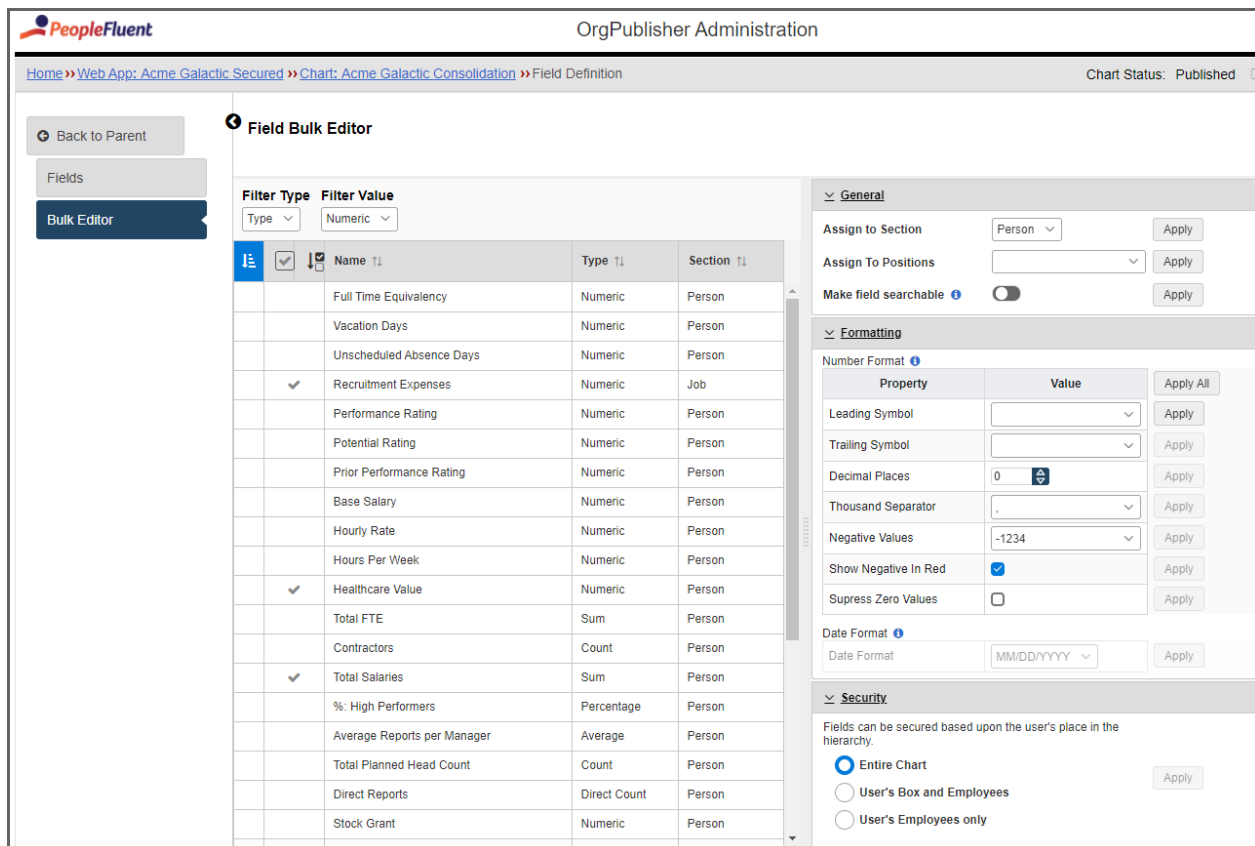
PeopleFluent

OrgPublisher Administration

Home ›› Web App: Acme Galactic Secured ›› Chart: Acme Galactic Consolidation ›› Field Definition

Chart Status: Published

Back to Parent

Fields

Bulk Editor

Field Bulk Editor

Filter Type
Type

Filter Value
Numeric

| | | Name | Type | Section |
|---|---|---|---|---|
| | | Full Time Equivalency | Numeric | Person |
| | | Vacation Days | Numeric | Person |
| | | Unscheduled Absence Days | Numeric | Person |
| | ✔ | Recruitment Expenses | Numeric | Job |
| | | Performance Rating | Numeric | Person |
| | | Potential Rating | Numeric | Person |
| | | Prior Performance Rating | Numeric | Person |
| | | Base Salary | Numeric | Person |
| | | Hourly Rate | Numeric | Person |
| | | Hours Per Week | Numeric | Person |
| | ✔ | Healthcare Value | Numeric | Person |
| | | Total FTE | Sum | Person |
| | | Contractors | Count | Person |
| | ✔ | Total Salaries | Sum | Person |
| | | %: High Performers | Percentage | Person |
| | | Average Reports per Manager | Average | Person |
| | | Total Planned Head Count | Count | Person |
| | | Direct Reports | Direct Count | Person |
| | | Stock Grant | Numeric | Person |

General

Assign to Section Person Apply

Assign To Positions Apply

Make field searchable Apply

Formatting

Number Format

| Property | Value | Apply All |
|---|---|---|
| Leading Symbol | | Apply |
| Trailing Symbol | | Apply |
| Decimal Places | 0 | Apply |
| Thousand Separator | , | Apply |
| Negative Values | -1234 | Apply |
| Show Negative In Red | ☑ | Apply |
| Supress Zero Values | ☐ | Apply |

Date Format

Date Format MM/DD/YYYY Apply

Security

Fields can be secured based upon the user's place in the hierarchy.

Entire Chart

User's Box and Employees

User's Employees only

Apply